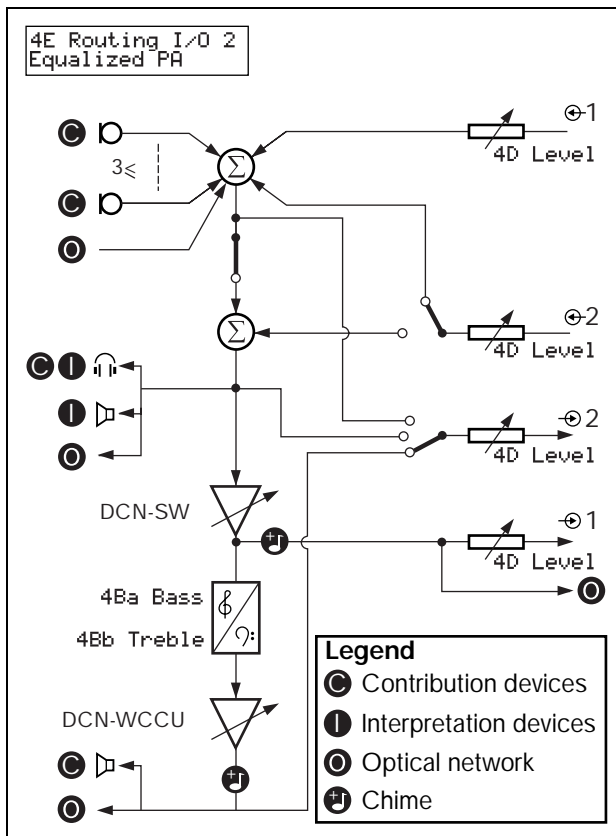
4E Routing I/O 2
Equalized PA

C
$3\leqslant$
C
O

1
4D Level

2
4D Level

C I
I
O

2
4D Level

DCN-SW

1
4D Level
O

4Ba Bass
4Bb Treble

DCN-WCCU
C
O

Legend
C Contribution devices
I Interpretation devices
O Optical network
Chime